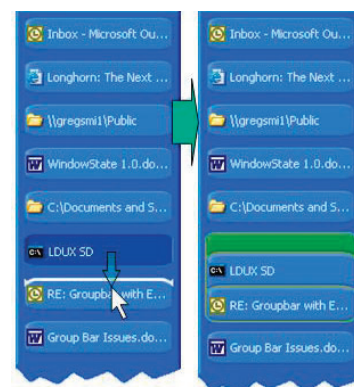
Inbox - Microsoft Ou...
Longhorn: The Next ...
\\gregsmi1\Public
WindowState 1.0.do...
C:\Documents and S...
LDUX SD
RE: Groupbar with E...
Group Bar Issues.do...

Inbox - Microsoft Ou...
Longhorn: The Next ...
\\gregsmi1\Public
WindowState 1.0.do...
C:\Documents and S...
LDUX SD
RE: Groupbar with E...
Group Bar Issues.do...